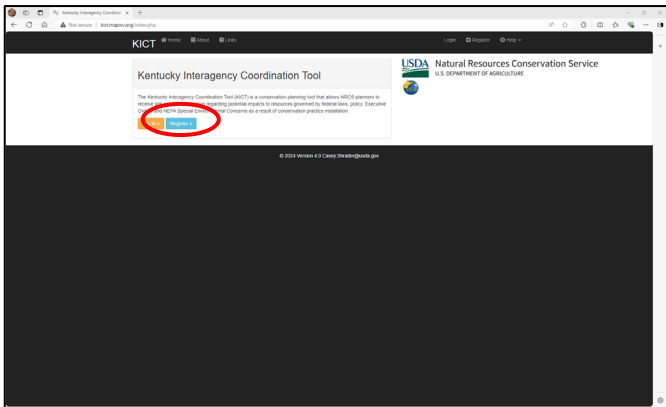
Kentucky Interagency Coordinat ×

Not secure | kict.mapsv.org/index.php

KICT Home About Links

Login Register Help

Kentucky Interagency Coordination Tool

The Kentucky Interagency Coordination Tool (KICT) is a conservation planning tool that allows NRCS planners to receive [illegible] regarding potential impacts to resources governed by federal laws, policy, Executive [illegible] NEPA Special Environmental Concerns as a result of conservation practice installation.

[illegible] Register »

USDA Natural Resources Conservation Service
U.S. DEPARTMENT OF AGRICULTURE

© 2024 Version 4.0 Casey.Shrader@usda.gov